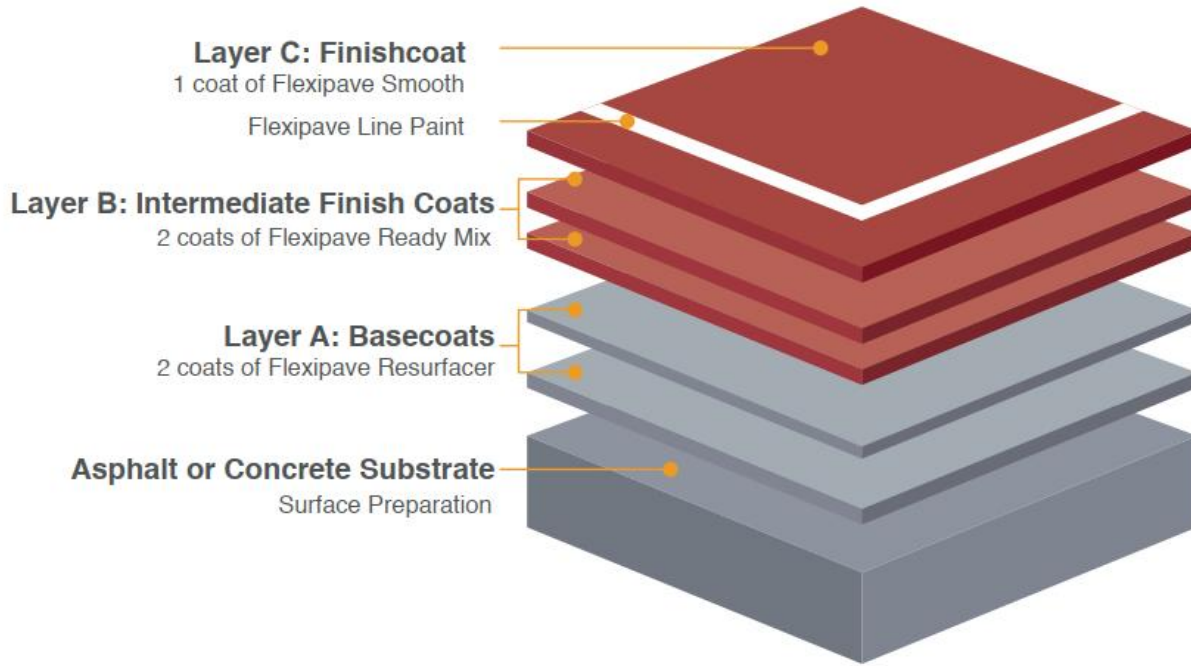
Layer C: Finishcoat
1 coat of Flexipave Smooth

Flexipave Line Paint

Layer B: Intermediate Finish Coats
2 coats of Flexipave Ready Mix

Layer A: Basecoats
2 coats of Flexipave Resurfacer

Asphalt or Concrete Substrate
Surface Preparation